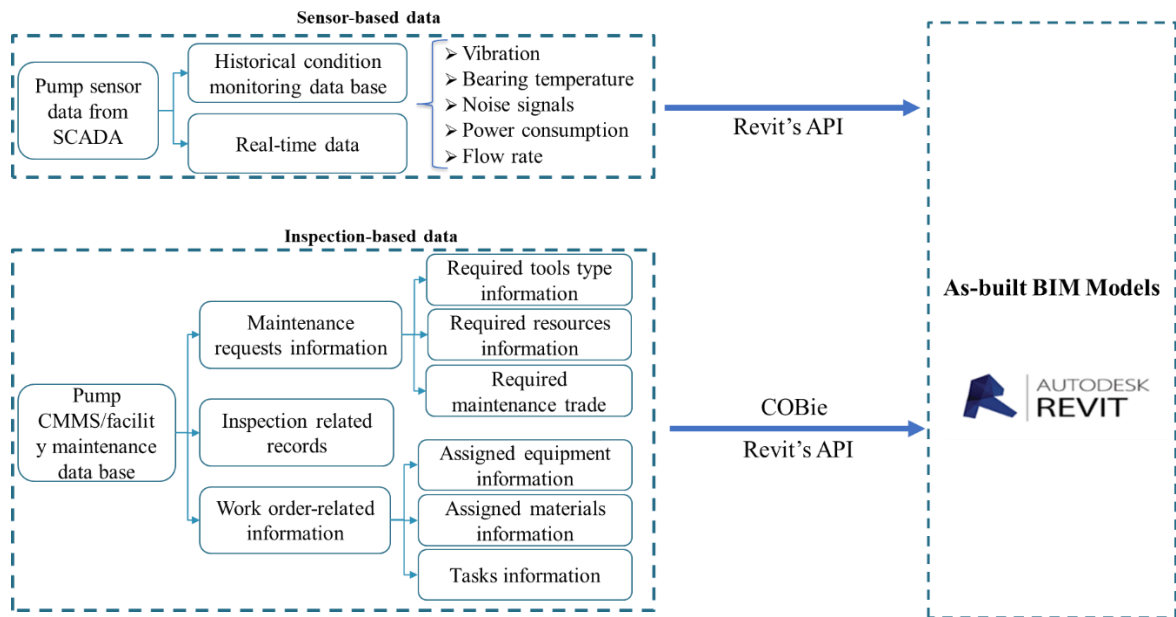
Sensor-based data

Pump sensor data from SCADA

Historical condition monitoring data base

Real-time data

➢ Vibration
➢ Bearing temperature
➢ Noise signals
➢ Power consumption
➢ Flow rate

Revit's API

Inspection-based data

Pump CMMS/facility maintenance data base

Maintenance requests information

Inspection related records

Work order-related information

Required tools type information

Required resources information

Required maintenance trade

Assigned equipment information

Assigned materials information

Tasks information

COBie

Revit's API

As-built BIM Models

AUTODESK REVIT